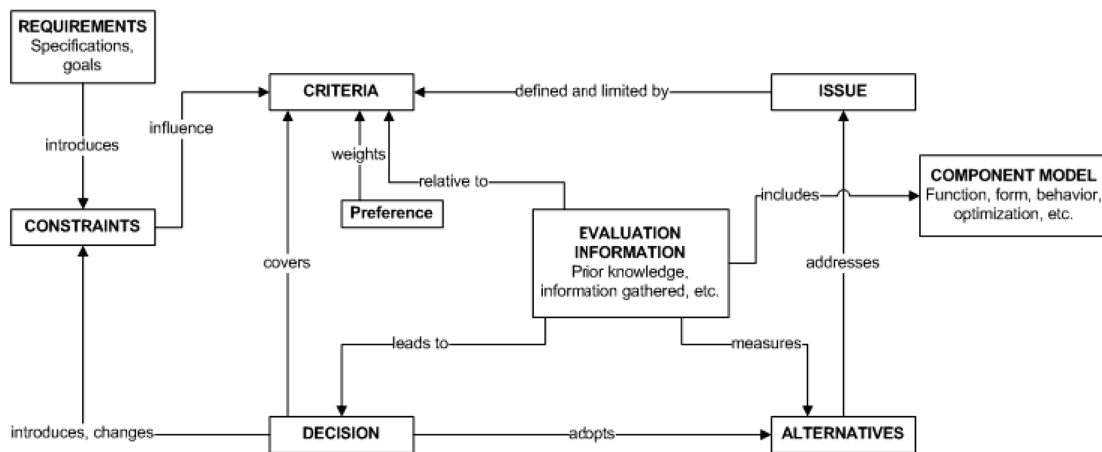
REQUIREMENTS
Specifications, goals

CRITERIA

defined and limited by

ISSUE

introduces

influence

weights

relative to

Preference

includes

COMPONENT MODEL
Function, form, behavior, optimization, etc.

CONSTRAINTS

covers

EVALUATION INFORMATION
Prior knowledge, information gathered, etc.

addresses

leads to

measures

introduces, changes

DECISION

adopts

ALTERNATIVES